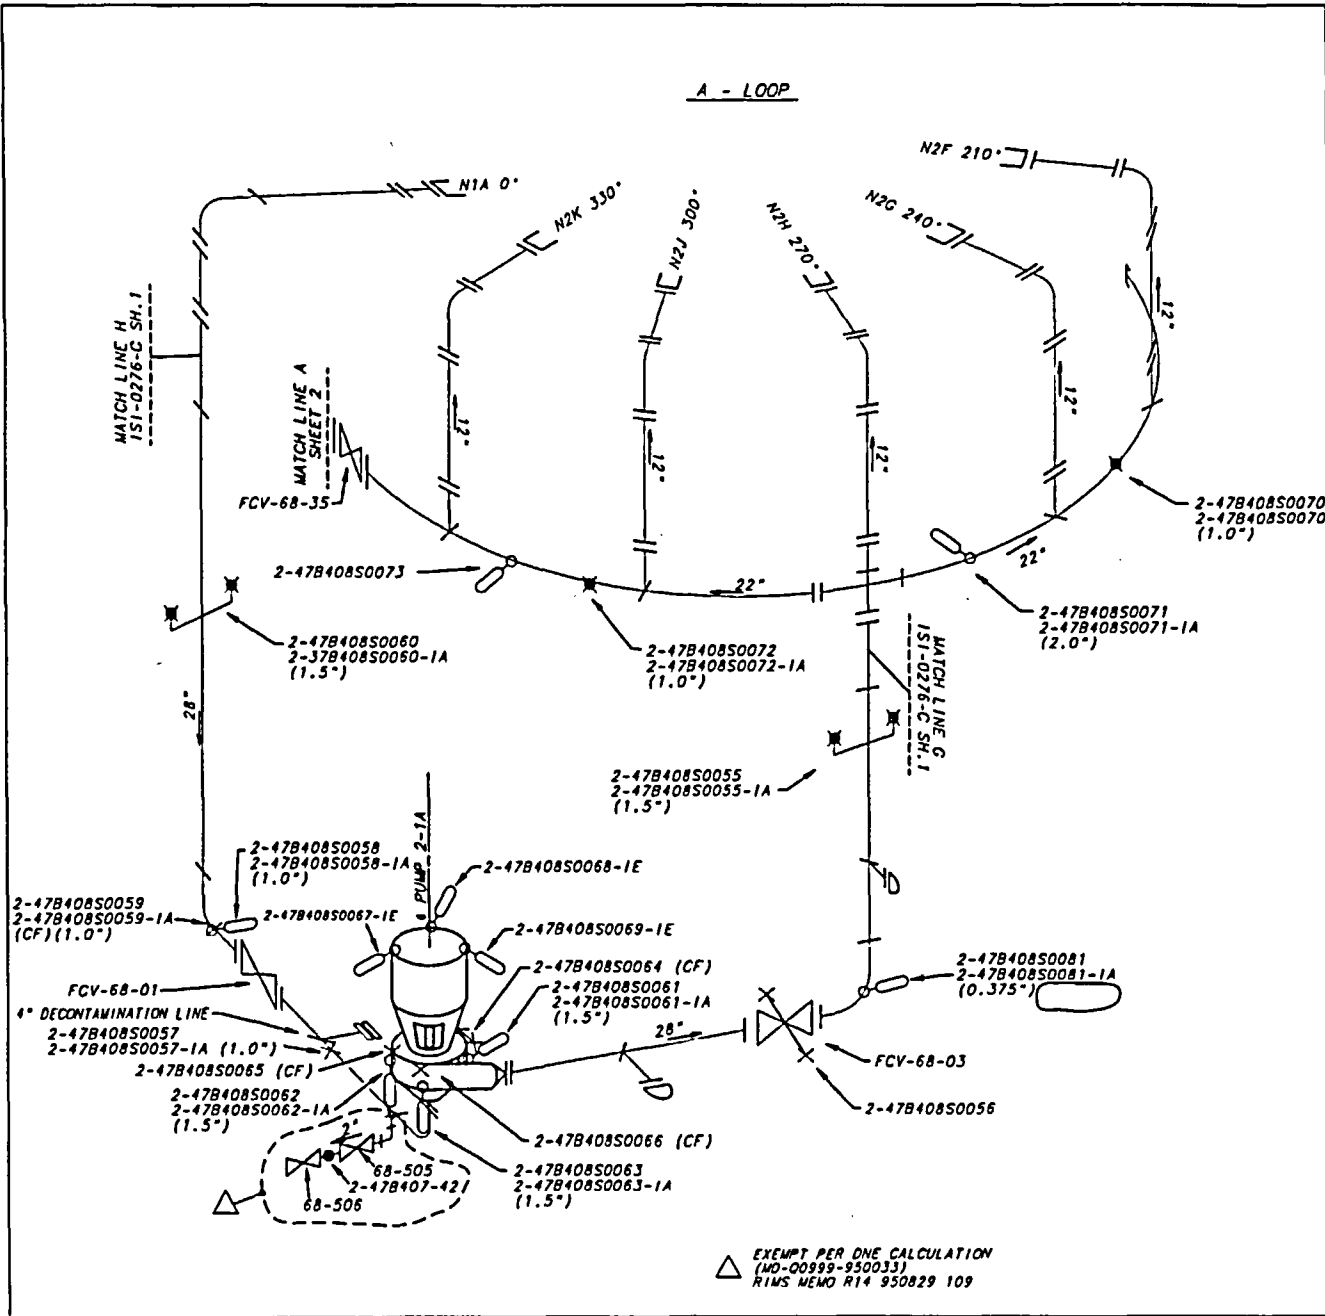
A - LOOP

N2F 210°

N1A 0°

N2K 330°

N2J 300°

N2H 270°

N2G 240°

12"

12"

12"

12"

12"

MATCH LINE H
1SI-0276-C SH.1

MATCH LINE A
SHEET 2

FCV-68-35

2-47B408S0070
2-47B408S0070
(1.0")

22"

22"

2-47B408S0073

2-47B408S0071
2-47B408S0071-1A
(2.0")

2-47B408S0060
2-37B408S0060-1A
(1.5")

2-47B408S0072
2-47B408S0072-1A
(1.0")

MATCH LINE G
1SI-0276-C SH.1

28"

2-47B408S0055
2-47B408S0055-1A
(1.5")

PUMP 2-1A

2-47B408S0068-1E

2-47B408S0058
2-47B408S0058-1A
(1.0")

2-47B408S0059
2-47B408S0059-1A
(CF)(1.0")

2-47B408S0067-1E

2-47B408S0069-1E

2-47B408S0081
2-47B408S0081-1A
(0.375")

FCV-68-01

2-47B408S0064 (CF)
2-47B408S0061
2-47B408S0061-1A
(1.5")

4" DECONTAMINATION LINE
2-47B408S0057
2-47B408S0057-1A (1.0")

28"

2-47B408S0065 (CF)

FCV-68-03

2-47B408S0062
2-47B408S0062-1A
(1.5")

2-47B408S0056

2"

2-47B408S0066 (CF)

68-505

2-47B407-421

68-506

2-47B408S0063
2-47B408S0063-1A
(1.5")

EXEMPT PER ONE CALCULATION
(MD-00999-950033)
RIMS MEMO R14 950829 109